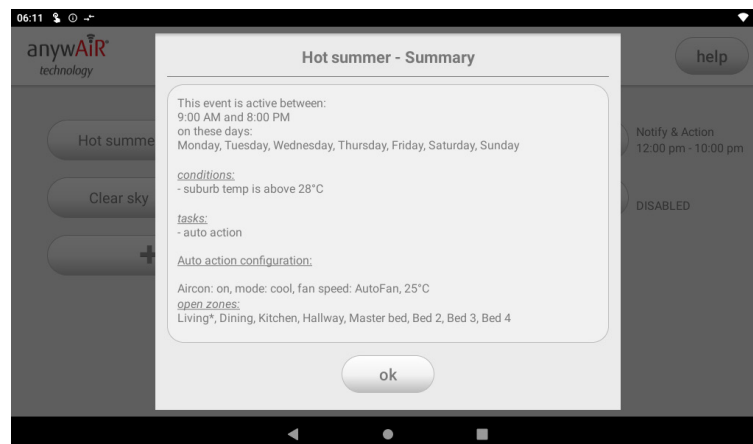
06:11

anywAiR technology

help

Hot summe

Clear sky

+

Notify & Action
12:00 pm - 10:00 pm

DISABLED

Hot summer - Summary

This event is active between:
9:00 AM and 8:00 PM
on these days:
Monday, Tuesday, Wednesday, Thursday, Friday, Saturday, Sunday

conditions:
- suburb temp is above 28°C

tasks:
- auto action

Auto action configuration:

Aircon: on, mode: cool, fan speed: AutoFan, 25°C
open zones:
Living*, Dining, Kitchen, Hallway, Master bed, Bed 2, Bed 3, Bed 4

ok